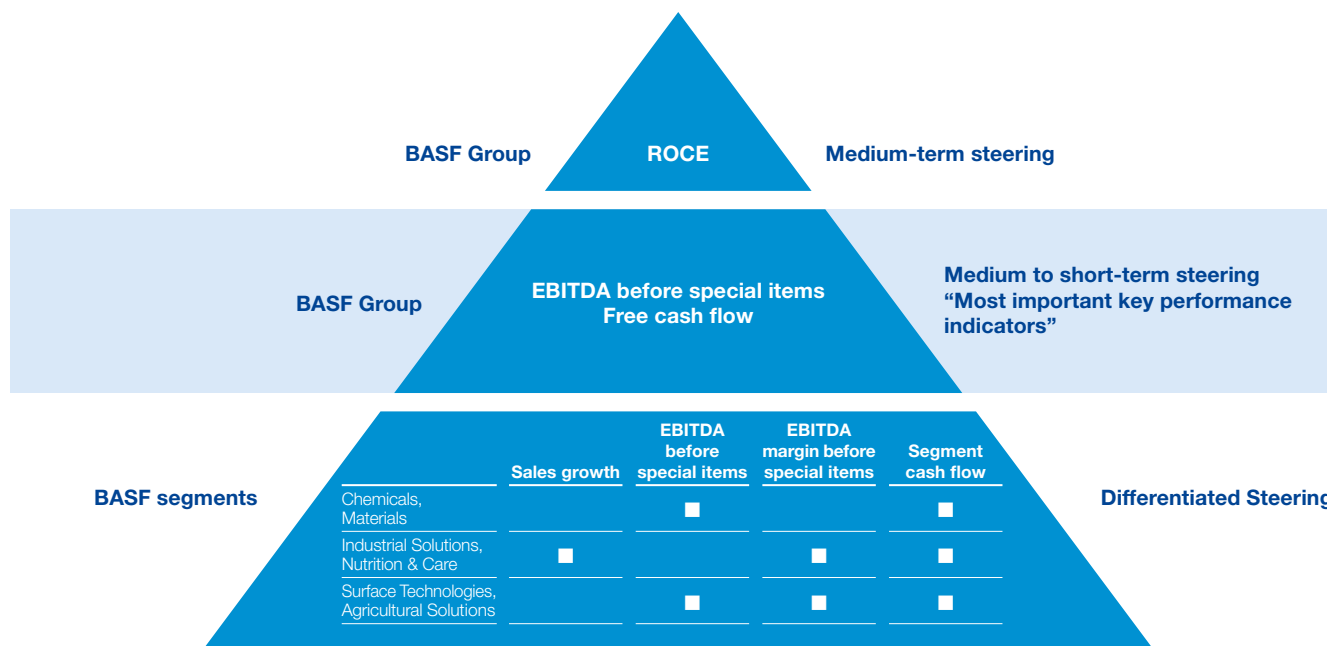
BASF Group
ROCE
Medium-term steering

BASF Group
EBITDA before special items
Free cash flow
Medium to short-term steering
“Most important key performance indicators”

BASF segments

| | Sales growth | EBITDA before special items | EBITDA margin before special items | Segment cash flow |
|---|---|---|---|---|
| Chemicals, Materials | | ■ | | ■ |
| Industrial Solutions, Nutrition & Care | ■ | | ■ | ■ |
| Surface Technologies, Agricultural Solutions | | ■ | ■ | ■ |

Differentiated Steerin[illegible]